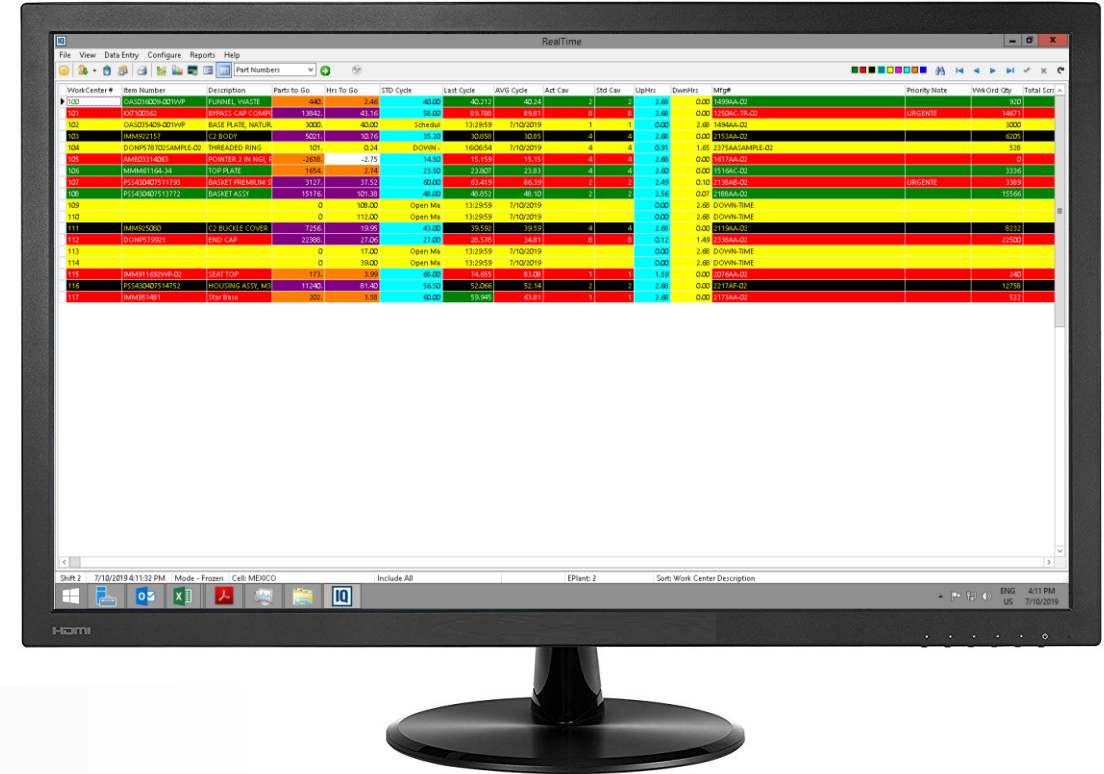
RealTime

File View Data Entry Configure Reports Help

Part Numbers

| WorkCenter # | Item Number | Description | Parts to Go | Hrs To Go | STD Cycle | Last Cycle | AVG Cycle | Act Cav | Std Cav | UpHrs | DwnHrs | Mfg# | Priority Note | WrkOrd Qty | Total Scr |
|---|---|---|---|---|---|---|---|---|---|---|---|---|---|---|---|
| 100 | OASD36009-001WP | FUNNEL, WASTE | 440. | 2.46 | 40.00 | 40.212 | 40.24 | 2 | 2 | 2.68 | 0.00 | 1499AA-02 | | 920 | |
| 101 | EXT100362 | BYPASS CAP COMP | 13942. | 43.16 | 58.00 | 89.788 | 89.81 | 8 | 8 | 2.68 | 0.00 | 1250AC-TR-02 | URGENTE | 14671 | |
| 102 | OASD35409-001WP | BASE PLATE, NATUR | 3000. | 40.00 | Schedul | 13:29:59 | 7/10/2019 | 1 | 1 | 0.00 | 2.68 | 1494AA-02 | | 3000 | |
| 103 | IMM922157 | C2 BODY | 5021. | 10.76 | 35.20 | 30.858 | 30.85 | 4 | 4 | 2.68 | 0.00 | 2153AA-02 | | 6205 | |
| 104 | DONP578702SAMPLE-02 | THREADED RING | 101. | 0.24 | DOWN - | 16:06:54 | 7/10/2019 | 4 | 4 | 0.91 | 1.65 | 2375AASAMPLE-02 | | 528 | |
| 105 | AMED3314063 | POINTER 2 IN NGL | -2618. | -2.75 | 14.50 | 15.159 | 15.15 | 4 | 4 | 2.68 | 0.00 | 1617AA-02 | | 0 | |
| 106 | MMM61164-34 | TOP PLATE | 1654. | 2.74 | 23.50 | 23.807 | 23.83 | 4 | 4 | 2.60 | 0.00 | 1516AC-02 | | 3336 | |
| 107 | PSS430407511793 | BASKET PREMIUM S | 3127. | 37.52 | 60.00 | 63.419 | 86.39 | 2 | 2 | 2.49 | 0.10 | 2136AB-02 | URGENTE | 3389 | |
| 108 | PSS430407513772 | BASKET ASSY | 15176. | 101.38 | 48.00 | 46.852 | 48.10 | 2 | 2 | 2.56 | 0.07 | 2188AA-02 | | 15566 | |
| 109 | | | 0 | 108.00 | Open Ma | 13:29:59 | 7/10/2019 | | | 0.00 | 2.68 | DOWN-TIME | | | |
| 110 | | | 0 | 112.00 | Open Ma | 13:29:59 | 7/10/2019 | | | 0.00 | 2.68 | DOWN-TIME | | | |
| 111 | IMM925080 | C2 BUCKLE COVER | 7256. | 19.95 | 43.00 | 39.592 | 39.59 | 4 | 4 | 2.68 | 0.00 | 2119AA-02 | | 8232 | |
| 112 | DONP579921 | END CAP | 22388. | 27.06 | 27.00 | 20.578 | 34.81 | 8 | 8 | 0.12 | 1.49 | 2338AA-02 | | 22500 | |
| 113 | | | 0 | 17.00 | Open Ma | 13:29:59 | 7/10/2019 | | | 0.00 | 2.68 | DOWN-TIME | | | |
| 114 | | | 0 | 39.00 | Open Ma | 13:29:59 | 7/10/2019 | | | 0.00 | 2.68 | DOWN-TIME | | | |
| 115 | IMM911692WP-02 | SEAT TOP | 173. | 3.99 | 68.00 | 74.655 | 83.08 | 1 | 1 | 1.59 | 0.00 | 2076AA-02 | | 240 | |
| 116 | PSS430407514752 | HOUSING ASSY, M3 | 11240. | 81.40 | 56.50 | 52.066 | 52.14 | 2 | 2 | 2.68 | 0.00 | 2217AF-02 | | 12758 | |
| 117 | IMM951481 | Star Base | 202. | 3.58 | 60.00 | 59.945 | 63.81 | 1 | 1 | 2.68 | 0.00 | 2173AA-02 | | 522 | |

Shift 2 | 7/10/2019 4:11:32 PM | Mode - Frozen | Cell: MEXICO | Include All | EPlant: 2 | Sort: Work Center Description

ENG US 4:11 PM 7/10/2019

HDMI